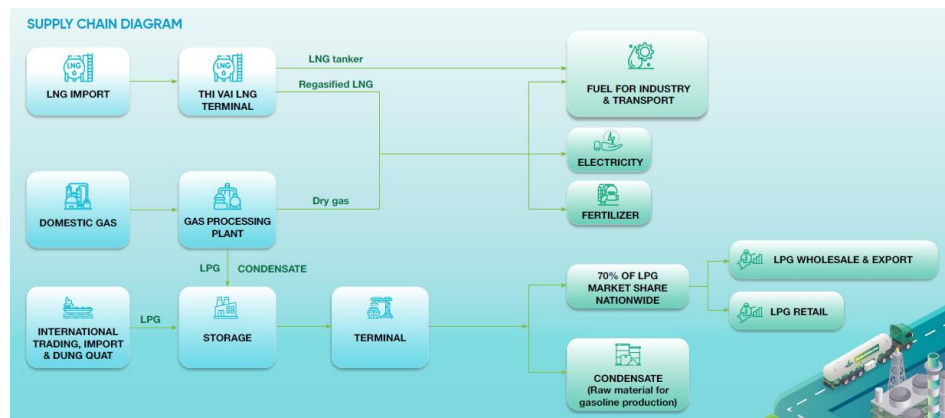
SUPPLY CHAIN DIAGRAM

LNG

LNG IMPORT

LNG

THI VAI LNG TERMINAL

LNG tanker

Regasified LNG

FUEL FOR INDUSTRY & TRANSPORT

ELECTRICITY

FERTILIZER

DOMESTIC GAS

GAS PROCESSING PLANT

Dry gas

LPG

CONDENSATE

INTERNATIONAL TRADING, IMPORT & DUNG QUAT

LPG

STORAGE

TERMINAL

70% OF LPG MARKET SHARE NATIONWIDE

LPG WHOLESALE & EXPORT

LPG RETAIL

CONDENSATE (Raw material for gasoline production)